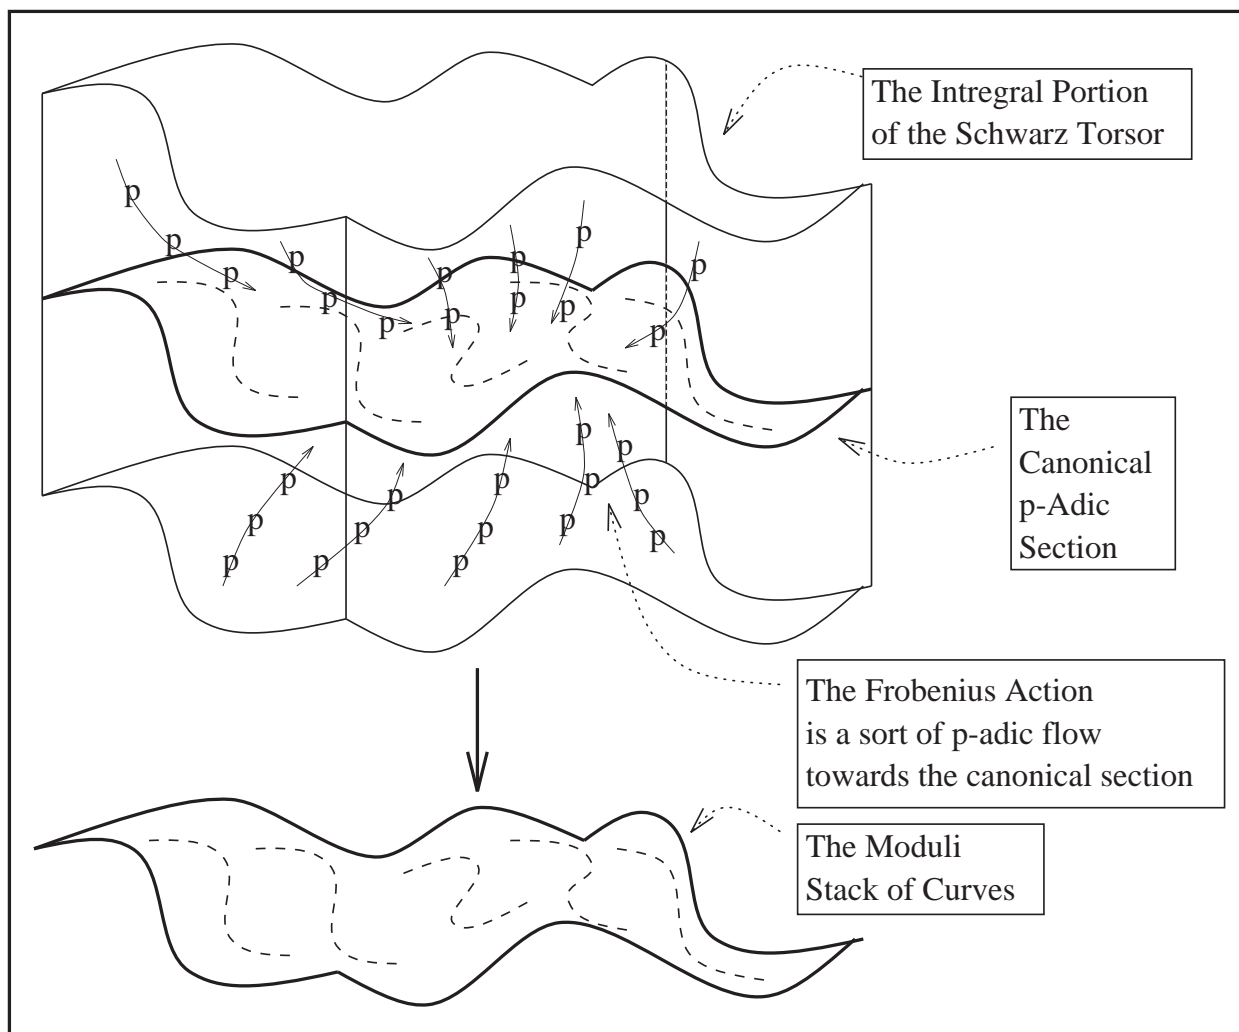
The Intregral Portion of the Schwarz Torsor

p p p p p p p p p p p p p p p

The Canonical p-Adic Section

p p p p p p p p p p p p p p p

The Frobenius Action is a sort of p-adic flow towards the canonical section

The Moduli Stack of Curves